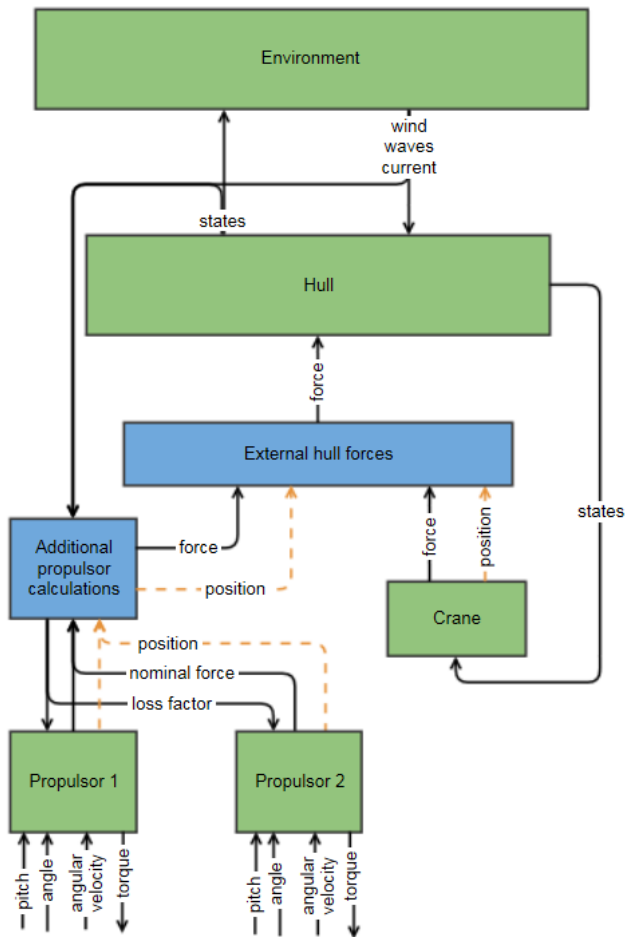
Environment

wind
waves
current

states

Hull

force

External hull forces

states

force

Additional propulsor calculations

position

force

position

Crane

position

nominal force

loss factor

Propulsor 1

Propulsor 2

pitch
angle
angular velocity
torque

pitch
angle
angular velocity
torque